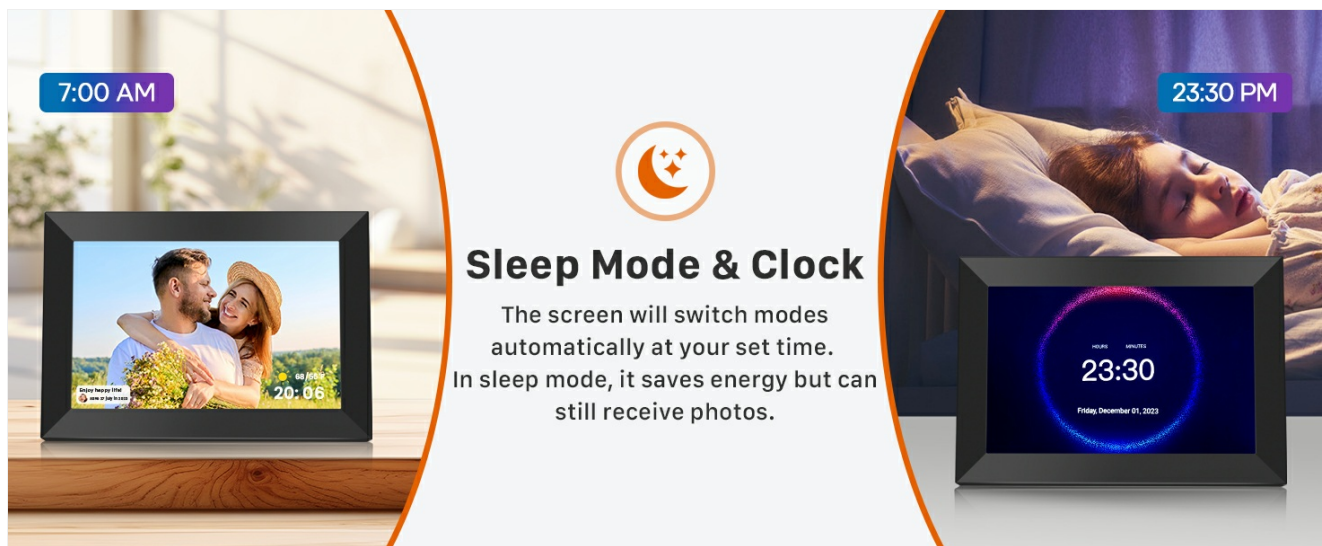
7:00 AM

Enjoy happy life!
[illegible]

68°F

20:06

Sleep Mode & Clock

The screen will switch modes automatically at your set time. In sleep mode, it saves energy but can still receive photos.

23:30 PM

HOURS MINUTES

23:30

Friday, December 01, 2023